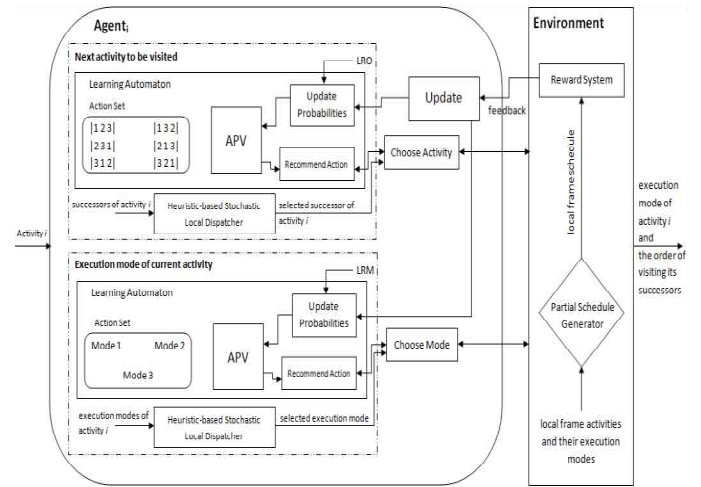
Agent$_i$

Environment

Next activity to be visited

LRO

Learning Automaton

Action Set

|1 2 3| |1 3 2|
|2 3 1| |2 1 3|
|3 1 2| |3 2 1|

APV

Update Probabilities

Recommend Action

Update

Reward System

feedback

Choose Activity

successors of activity $i$

Heuristic-based Stochastic Local Dispatcher

selected successor of activity $i$

local frameschecule

Activity $i$

execution mode of activity $i$ and the order of visiting its successors

Execution mode of current activity

LRM

Learning Automaton

Action Set

Mode 1 Mode 2

Mode 3

APV

Update Probabilities

Recommend Action

Choose Mode

Partial Schedule Generator

execution modes of activity $i$

Heuristic-based Stochastic Local Dispatcher

selected execution mode

local frame activities and their execution modes